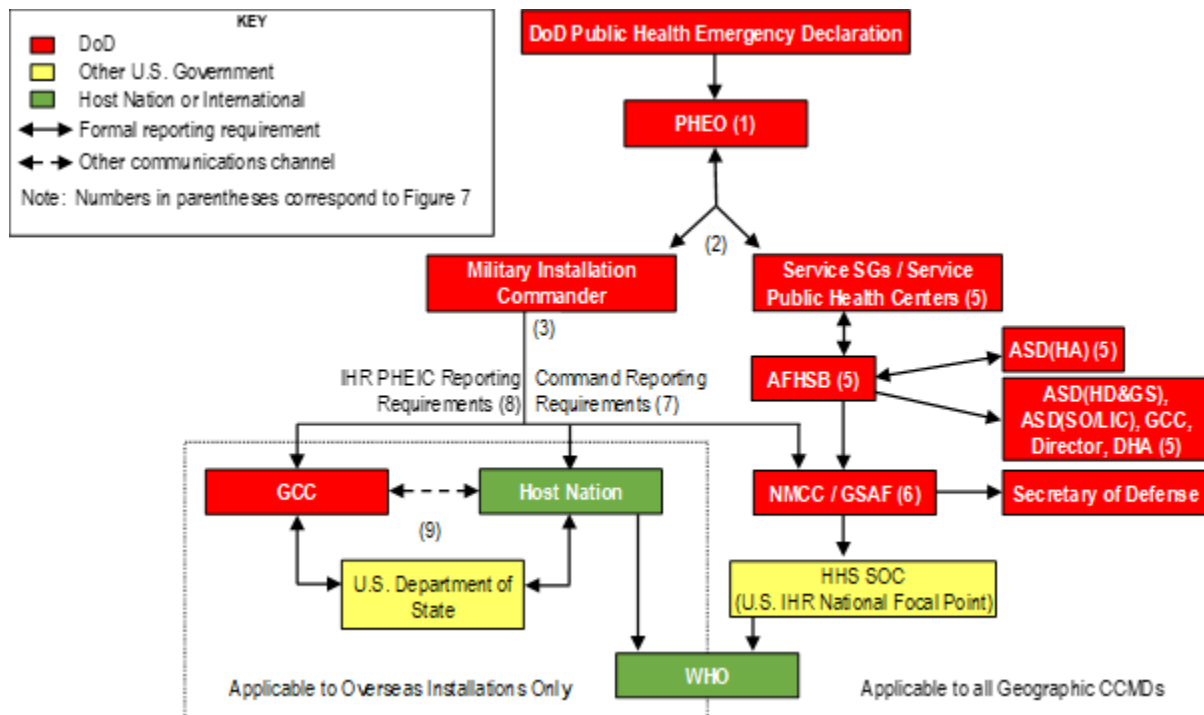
KEY

DoD

Other U.S. Government

Host Nation or International

Formal reporting requirement

Other communications channel

Note: Numbers in parentheses correspond to Figure 7

DoD Public Health Emergency Declaration

PHEO (1)

(2)

Military Installation Commander

Service SGs / Service Public Health Centers (5)

(3)

ASD(HA) (5)

AFHSB (5)

IHR PHEIC Reporting Requirements (8)

Command Reporting Requirements (7)

ASD(HD&GS), ASD(SO/LIC), GCC, Director, DHA (5)

GCC

Host Nation

NMCC / GSAF (6)

Secretary of Defense

(9)

U.S. Department of State

HHS SOC (U.S. IHR National Focal Point)

WHO

Applicable to Overseas Installations Only

Applicable to all Geographic CCMDs